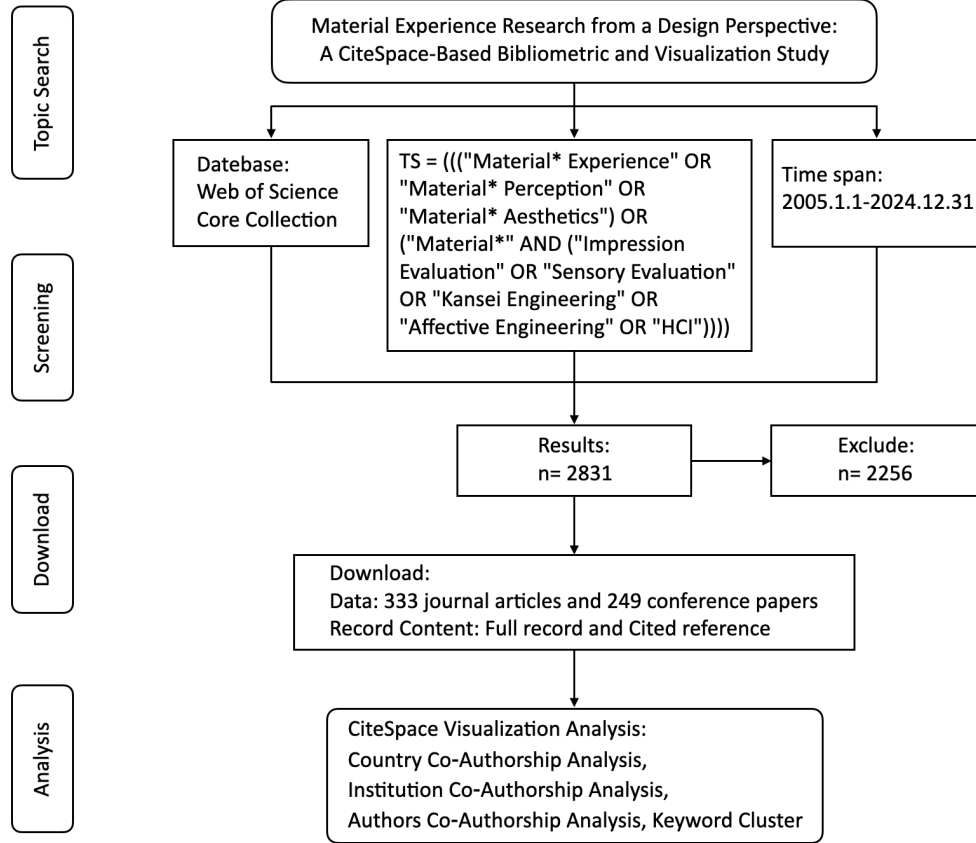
Topic Search

Material Experience Research from a Design Perspective: A CiteSpace-Based Bibliometric and Visualization Study

Datebase: Web of Science Core Collection

TS = ((("Material* Experience" OR "Material* Perception" OR "Material* Aesthetics") OR ("Material*" AND ("Impression Evaluation" OR "Sensory Evaluation" OR "Kansei Engineering" OR "Affective Engineering" OR "HCI"))))

Time span: 2005.1.1-2024.12.31

Screening

Results: n= 2831

Exclude: n= 2256

Download

Download:
Data: 333 journal articles and 249 conference papers
Record Content: Full record and Cited reference

Analysis

CiteSpace Visualization Analysis:
Country Co-Authorship Analysis,
Institution Co-Authorship Analysis,
Authors Co-Authorship Analysis, Keyword Cluster